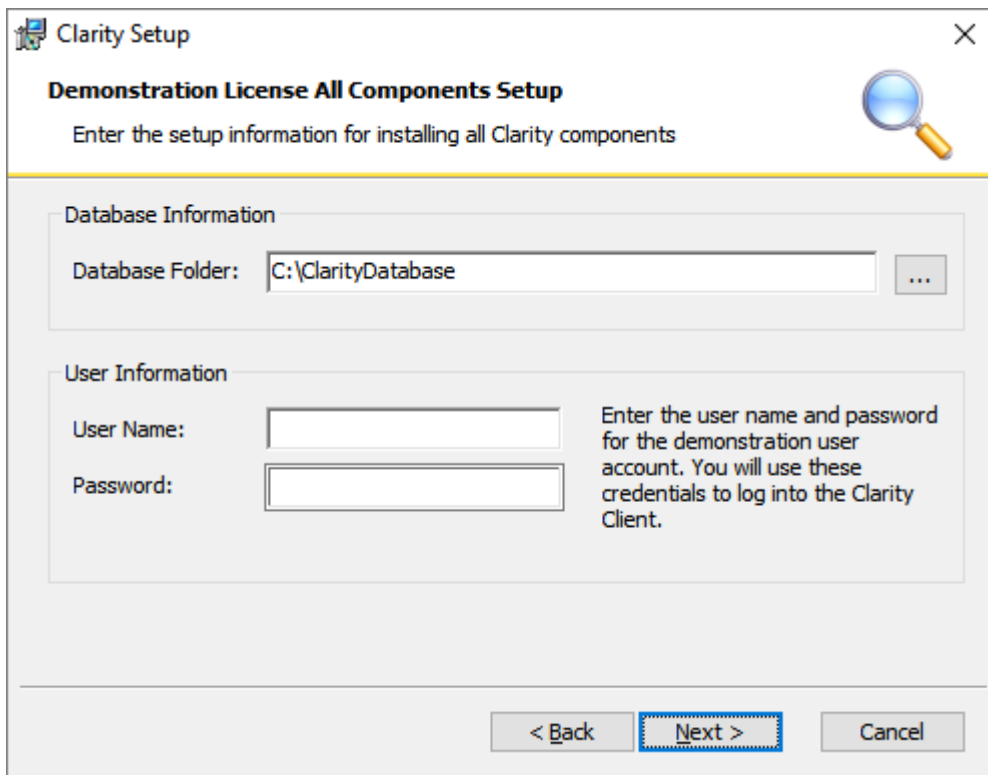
Clarity Setup

×

Demonstration License All Components Setup

Enter the setup information for installing all Clarity components

Database Information

Database Folder: C:\ClarityDatabase

...

User Information

User Name:

Password:

Enter the user name and password for the demonstration user account. You will use these credentials to log into the Clarity Client.

< Back

Next >

Cancel